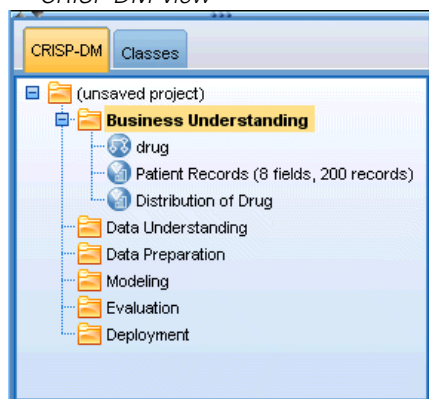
CRISP-DM view

CRISP-DM
Classes

(unsaved project)
Business Understanding
drug
Patient Records (8 fields, 200 records)
Distribution of Drug
Data Understanding
Data Preparation
Modeling
Evaluation
Deployment